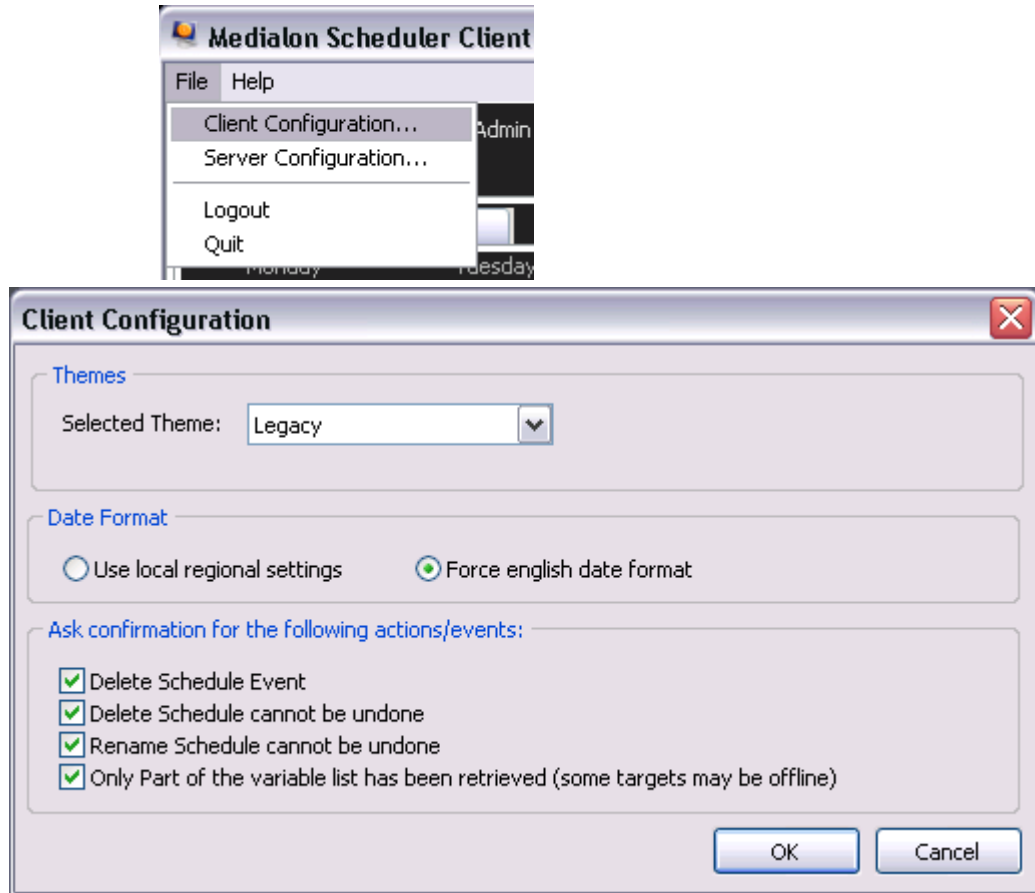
Medialon Scheduler Client

File Help

Client Configuration...
Server Configuration...
Logout
Quit

Admin

Monday Tuesday

Client Configuration

Themes

Selected Theme: Legacy

Date Format

Use local regional settings
Force english date format

Ask confirmation for the following actions/events:

Delete Schedule Event
Delete Schedule cannot be undone
Rename Schedule cannot be undone
Only Part of the variable list has been retrieved (some targets may be offline)

OK
Cancel